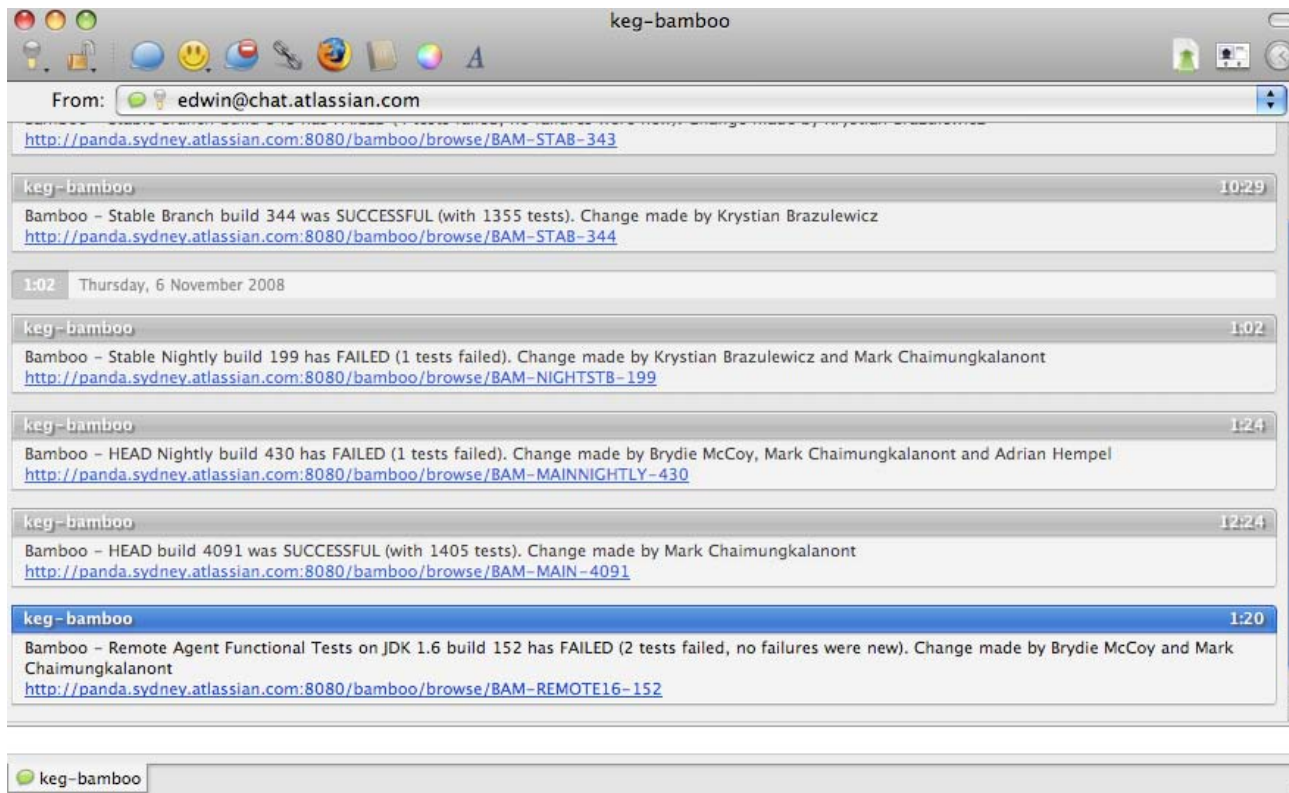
keg-bamboo

From: edwin@chat.atlassian.com

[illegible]
http://panda.sydney.atlassian.com:8080/bamboo/browse/BAM-STAB-343

keg-bamboo 10:29
Bamboo - Stable Branch build 344 was SUCCESSFUL (with 1355 tests). Change made by Krystian Brazulewicz
http://panda.sydney.atlassian.com:8080/bamboo/browse/BAM-STAB-344

1:02 Thursday, 6 November 2008

keg-bamboo 1:02
Bamboo - Stable Nightly build 199 has FAILED (1 tests failed). Change made by Krystian Brazulewicz and Mark Chaimungkalanont
http://panda.sydney.atlassian.com:8080/bamboo/browse/BAM-NIGHTSTB-199

keg-bamboo 1:24
Bamboo - HEAD Nightly build 430 has FAILED (1 tests failed). Change made by Brydie McCoy, Mark Chaimungkalanont and Adrian Hempel
http://panda.sydney.atlassian.com:8080/bamboo/browse/BAM-MAINNIGHTLY-430

keg-bamboo 12:24
Bamboo - HEAD build 4091 was SUCCESSFUL (with 1405 tests). Change made by Mark Chaimungkalanont
http://panda.sydney.atlassian.com:8080/bamboo/browse/BAM-MAIN-4091

keg-bamboo 1:20
Bamboo - Remote Agent Functional Tests on JDK 1.6 build 152 has FAILED (2 tests failed, no failures were new). Change made by Brydie McCoy and Mark Chaimungkalanont
http://panda.sydney.atlassian.com:8080/bamboo/browse/BAM-REMOTE16-152

keg-bamboo